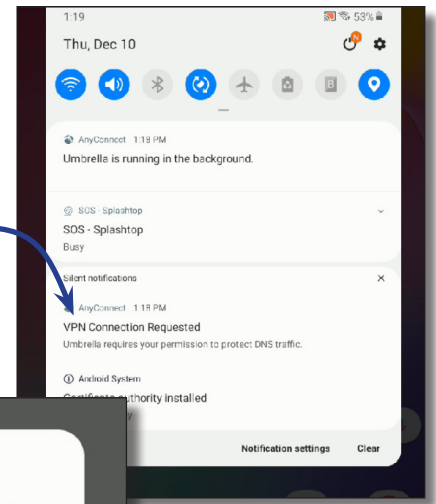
1:19
53%
Thu, Dec 10
N

AnyConnect 1:19 PM
Umbrella is running in the background.

SOS · Splashtop
SOS - Splashtop
Busy

Silent notifications

AnyConnect 1:19 PM
VPN Connection Requested
Umbrella requires your permission to protect DNS traffic.

Android System
Certificate authority installed

Notification settings
Clear